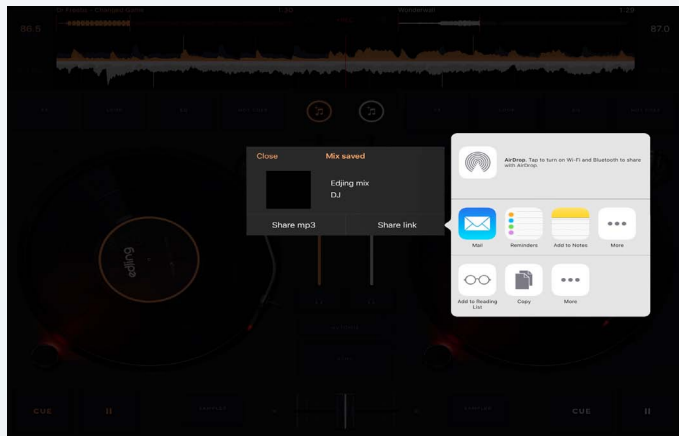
86.5

87.0

Close

Mix saved

Edjing mix

DJ

Share mp3

Share link

AirDrop. Tap to turn on Wi-Fi and Bluetooth to share with AirDrop.

Mail

Reminders

Add to Notes

More

Add to Reading List

Copy

More

edjing

CUE

II

CUE

II